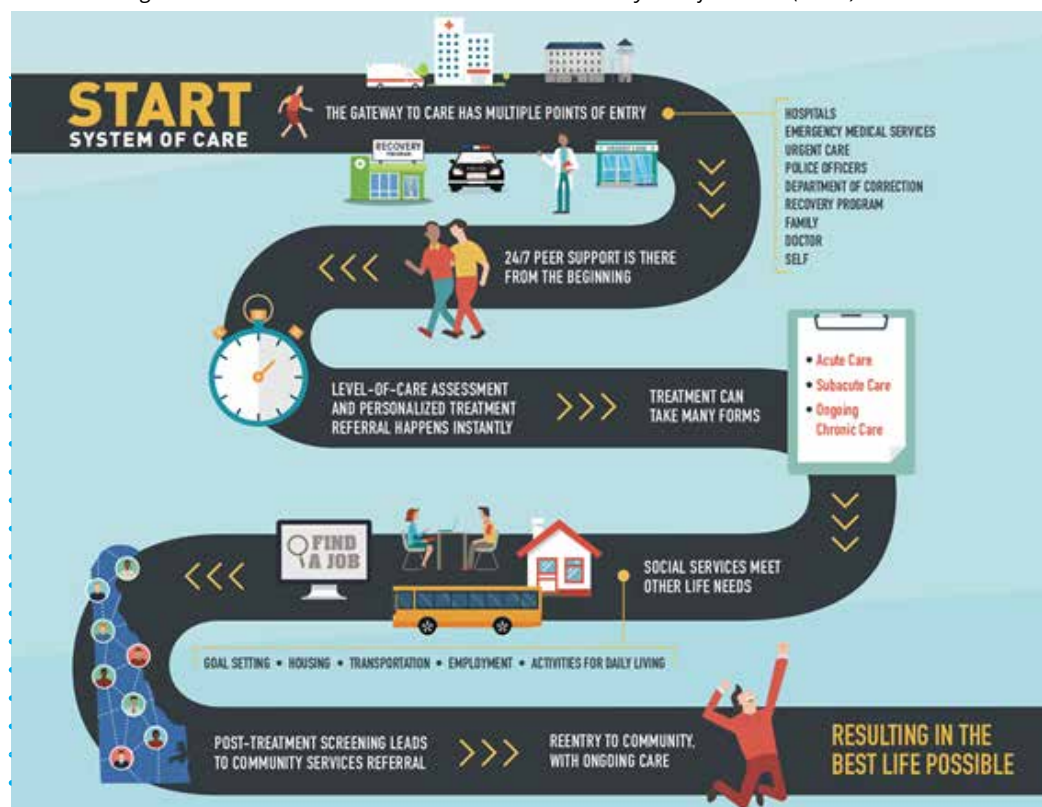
START
SYSTEM OF CARE

THE GATEWAY TO CARE HAS MULTIPLE POINTS OF ENTRY

HOSPITALS
EMERGENCY MEDICAL SERVICES
URGENT CARE
POLICE OFFICERS
DEPARTMENT OF CORRECTION
RECOVERY PROGRAM
FAMILY
DOCTOR
SELF

RECOVERY

24/7 PEER SUPPORT IS THERE FROM THE BEGINNING

LEVEL-OF-CARE ASSESSMENT AND PERSONALIZED TREATMENT REFERRAL HAPPENS INSTANTLY

TREATMENT CAN TAKE MANY FORMS

• Acute Care
• Subacute Care
• Ongoing Chronic Care

FIND A JOB

SOCIAL SERVICES MEET OTHER LIFE NEEDS

GOAL SETTING • HOUSING • TRANSPORTATION • EMPLOYMENT • ACTIVITIES FOR DAILY LIVING

POST-TREATMENT SCREENING LEADS TO COMMUNITY SERVICES REFERRAL

REENTRY TO COMMUNITY, WITH ONGOING CARE

RESULTING IN THE BEST LIFE POSSIBLE